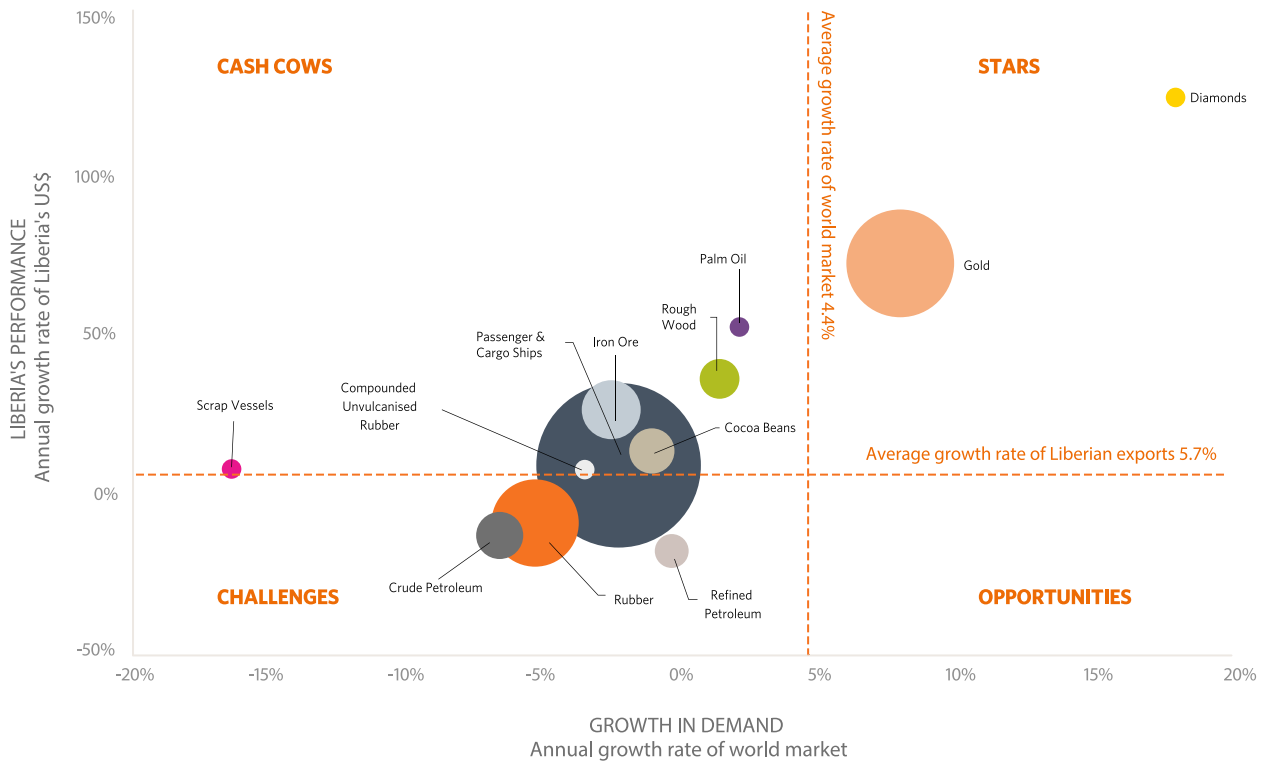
LIBERIA'S PERFORMANCE
Annual growth rate of Liberia's US$

150%
100%
50%
0%
-50%

CASH COWS
STARS
CHALLENGES
OPPORTUNITIES

Average growth rate of world market 4.4%
Average growth rate of Liberian exports 5.7%

Diamonds
Gold
Palm Oil
Rough Wood
Passenger & Cargo Ships
Iron Ore
Compounded Unvulcanised Rubber
Scrap Vessels
Cocoa Beans
Crude Petroleum
Rubber
Refined Petroleum

-20%
-15%
-10%
-5%
0%
5%
10%
15%
20%

GROWTH IN DEMAND
Annual growth rate of world market